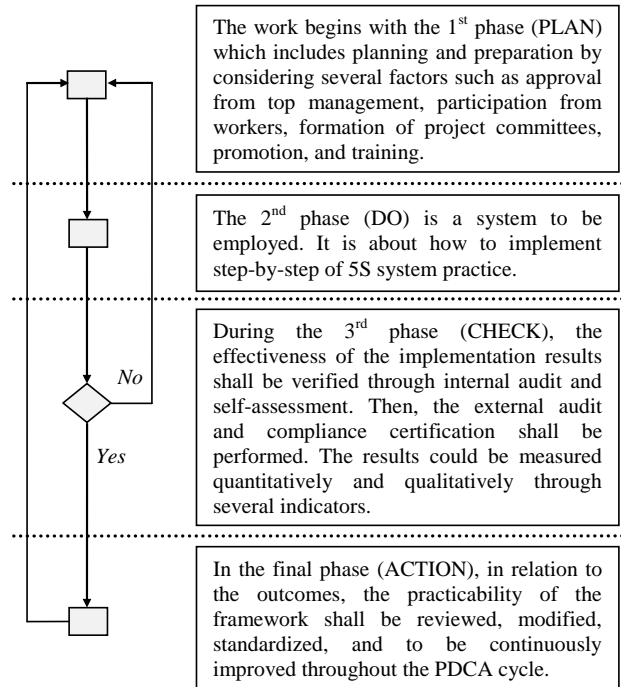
The work begins with the $1^{st}$ phase (PLAN) which includes planning and preparation by considering several factors such as approval from top management, participation from workers, formation of project committees, promotion, and training.

The $2^{nd}$ phase (DO) is a system to be employed. It is about how to implement step-by-step of 5S system practice.

No

During the $3^{rd}$ phase (CHECK), the effectiveness of the implementation results shall be verified through internal audit and self-assessment. Then, the external audit and compliance certification shall be performed. The results could be measured quantitatively and qualitatively through several indicators.

Yes

In the final phase (ACTION), in relation to the outcomes, the practicability of the framework shall be reviewed, modified, standardized, and to be continuously improved throughout the PDCA cycle.